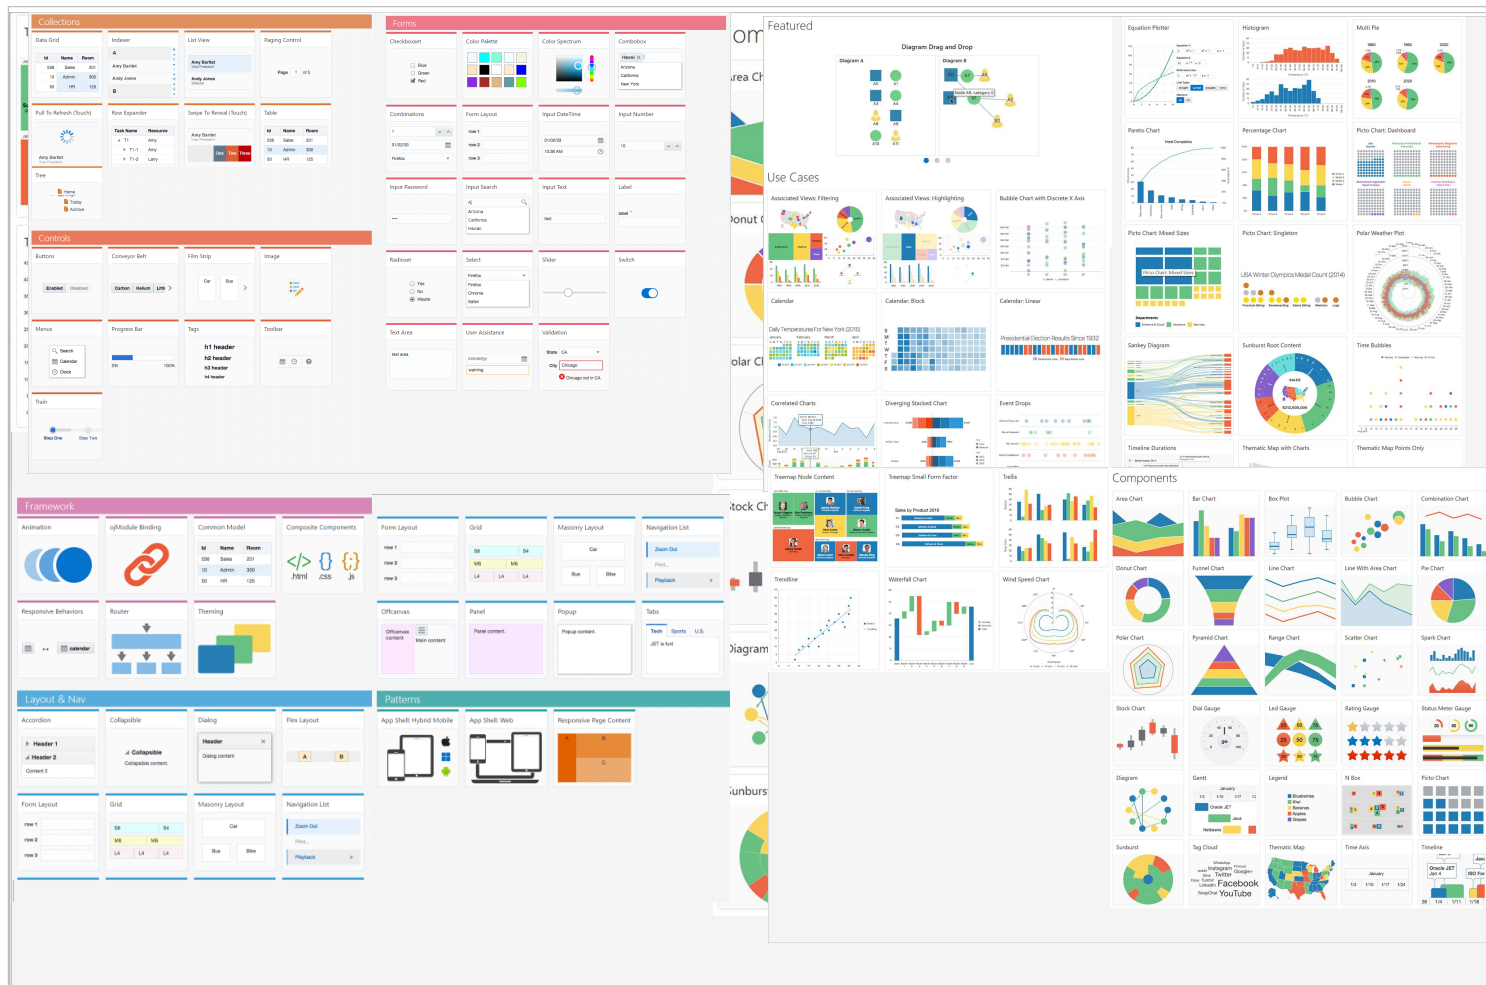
Collections

Data Grid
Indexer
List View
Paging Control
Pull To Refresh (Touch)
Row Expander
Swipe To Reveal (Touch)
Table
Tree

Amy Bartlet
Andy Jones
Page 1 of 5

Id Name Room
558 Sales 201
10 Admin 300
50 HR 125

Task Name Resource
T1 Amy
T1-1 Amy
T1-2 Larry

Home
Today
Archive

Forms

Checkboxset
Color Palette
Color Spectrum
Combobox
Combinations
Form Layout
Input DateTime
Input Number
Input Password
Input Search
Input Text
Label
Radioset
Select
Slider
Switch
Text Area
User Assistance
Validation

Blue
Green
Red

Hawaii
Arizona
California
New York

row 1
row 2
row 3

01/02/20
12:36 AM

Arizona
California
Hawaii

Yes
No
Maybe

Firefox
Chrome
Safari

State CA
City Chicago
Chicago not in CA

text area
warning

Controls

Buttons
Conveyor Belt
Film Strip
Image
Menus
Progress Bar
Tags
Toolbar
Train

Enabled Disabled
Carbon Helium Lith
Car Bus
Search
Calendar
Clock
0% 100%
h1 header
h2 header
h3 header
h4 header
Step One Step Two

Featured

Diagram Drag and Drop
Diagram A
Diagram B

Use Cases

Associated Views: Filtering
Associated Views: Highlighting
Bubble Chart with Discrete X Axis
Calendar
Calendar: Block
Calendar: Linear
Daily Temperatures For New York (2015)
Presidential Election Results Since 1932
Correlated Charts
Diverging Stacked Chart
Event Drops
Treemap Node Content
Treemap Small Form Factor
Trellis
Sales by Product 2016
Trendline
Waterfall Chart
Wind Speed Chart

Equation Plotter
Histogram
Multi Pie
Pareto Chart
Percentage Chart
Picto Chart: Dashboard
Picto Chart: Mixed Sizes
Picto Chart: Singleton
Polar Weather Plot
USA Winter Olympics Medal Count (2014)
Sankey Diagram
Sunburst Root Content
Time Bubbles
Timeline Durations
Thematic Map with Charts
Thematic Map Points Only

Components

Area Chart
Bar Chart
Box Plot
Bubble Chart
Combination Chart
Donut Chart
Funnel Chart
Line Chart
Line With Area Chart
Pie Chart
Polar Chart
Pyramid Chart
Range Chart
Scatter Chart
Spark Chart
Stock Chart
Dial Gauge
Led Gauge
Rating Gauge
Status Meter Gauge
Diagram
Gantt
Legend
N Box
Picto Chart
Sunburst
Tag Cloud
Thematic Map
Time Axis
Timeline

January
Oracle JET
Java
Netbeans
Blueberries
Kiwi
Bananas
Apples
Grapes
Instagram
Twitter
Facebook
YouTube
LinkedIn
Google+

Framework

Animation
ojModule Binding
Common Model
Composite Components
Responsive Behaviors
Router
Theming
.html .css .js
calendar

Form Layout
Grid
Masonry Layout
Navigation List
Offcanvas
Panel
Popup
Tabs
Offcanvas content
Main content
Panel content.
Popup content.
Tech Sports U.S.
JET is fun!
Zoom Out
Print...
Playback
Car
Bus
Bike
S8 S4
M8 M8
L4 L4 L4

Layout & Nav

Accordion
Collapsible
Dialog
Flex Layout
Header 1
Header 2
Content 2
Collapsible
Collapsible content.
Header
Dialog content
A B
Form Layout
Grid
Masonry Layout
Navigation List
row 1
row 2
row 3

Patterns

App Shell: Hybrid Mobile
App Shell: Web
Responsive Page Content
A B C